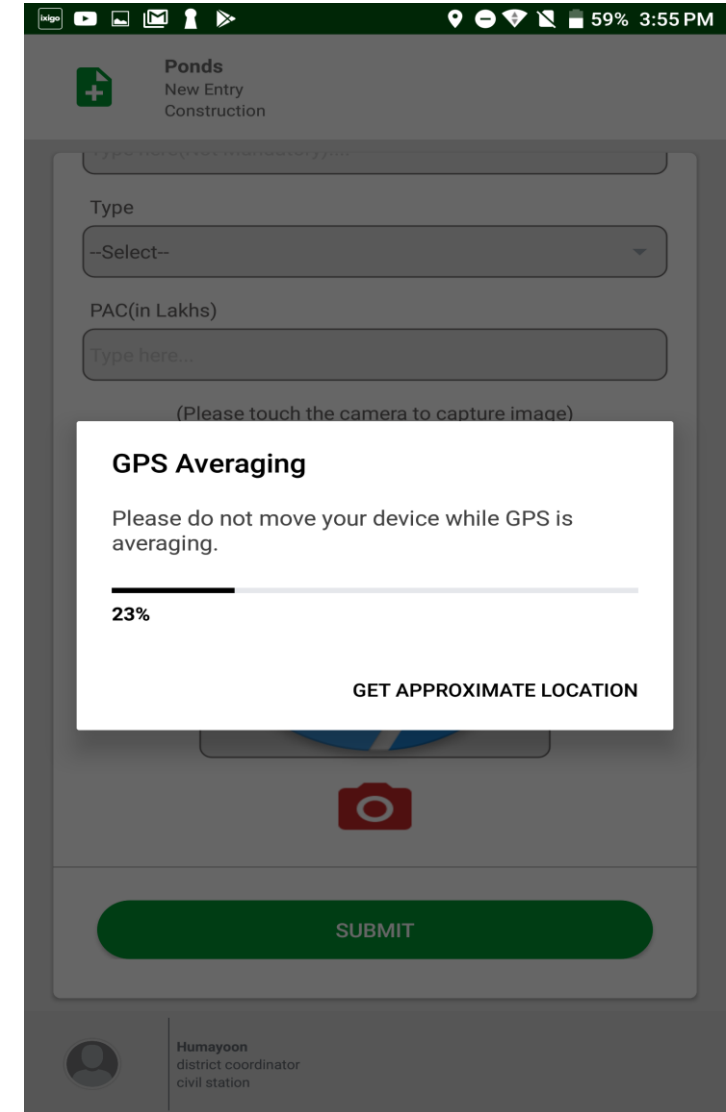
ixigo

59% 3:55 PM

Ponds
New Entry
Construction

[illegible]

Type

--Select--

PAC(in Lakhs)

Type here...

(Please touch the camera to capture image)

GPS Averaging

Please do not move your device while GPS is averaging.

23%

GET APPROXIMATE LOCATION

SUBMIT

Humayoon
district coordinator
civil station